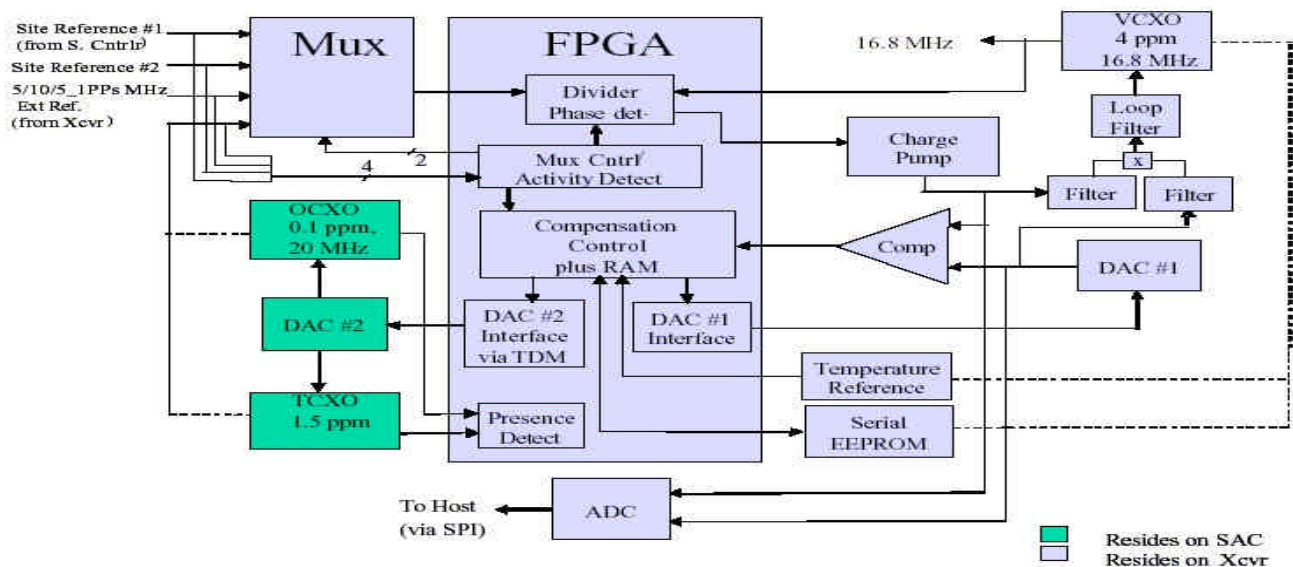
Site Reference #1 (from S. Cntrlr)
Site Reference #2
5/10/5_1PPs MHz Ext Ref. (from Xcvr)

Mux

FPGA

Divider Phase det-

Mux Cntrl/ Activity Detect

4

2

16.8 MHz

VCXO 4 ppm 16.8 MHz

Loop Filter

x

Charge Pump

Filter

Filter

OCXO 0.1 ppm, 20 MHz

Compensation Control plus RAM

Comp

DAC #1

DAC #2

DAC #2 Interface via TDM

DAC #1 Interface

Temperature Reference

TCXO 1.5 ppm

Presence Detect

Serial EEPROM

To Host (via SPI)

ADC

Resides on SAC
Resides on Xcvr